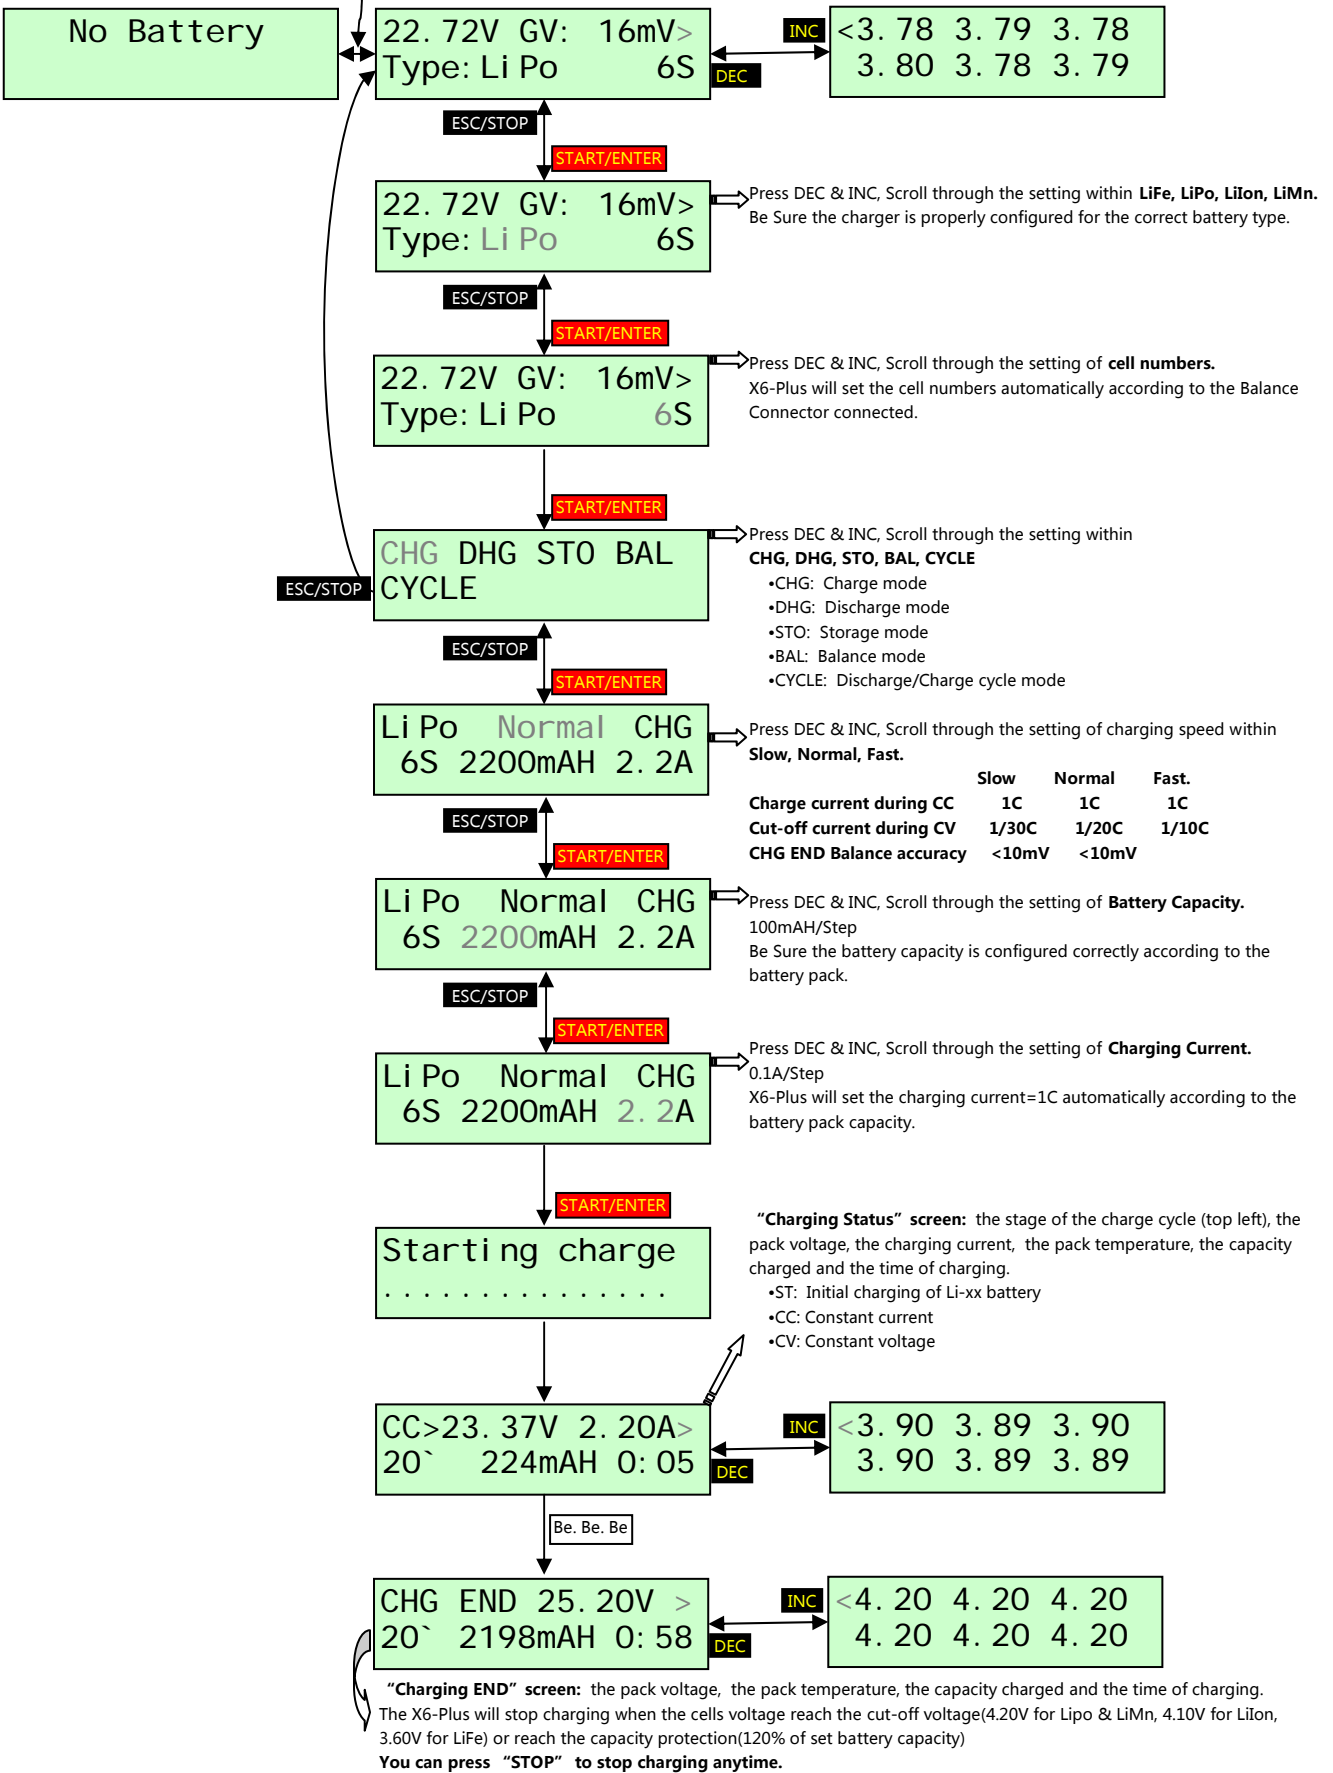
No Battery

22.72V GV: 16mV>
Type: LiPo 6S

INC
DEC

<3.78 3.79 3.78
3.80 3.78 3.79

ESC/STOP
START/ENTER

22.72V GV: 16mV>
Type: LiPo 6S

Press DEC & INC, Scroll through the setting within **LiFe, LiPo, LiIon, LiMn.**
Be Sure the charger is properly configured for the correct battery type.

ESC/STOP
START/ENTER

22.72V GV: 16mV>
Type: LiPo 6S

Press DEC & INC, Scroll through the setting of **cell numbers.**
X6-Plus will set the cell numbers automatically according to the Balance Connector connected.

START/ENTER

CHG DHG STO BAL
CYCLE

ESC/STOP

Press DEC & INC, Scroll through the setting within
**CHG, DHG, STO, BAL, CYCLE**
•CHG: Charge mode
•DHG: Discharge mode
•STO: Storage mode
•BAL: Balance mode
•CYCLE: Discharge/Charge cycle mode

ESC/STOP
START/ENTER

LiPo Normal CHG
6S 2200mAH 2.2A

Press DEC & INC, Scroll through the setting of charging speed within
**Slow, Normal, Fast.**

| | Slow | Normal | Fast. |
|---|---|---|---|
| Charge current during CC | 1C | 1C | 1C |
| Cut-off current during CV | 1/30C | 1/20C | 1/10C |
| CHG END Balance accuracy | <10mV | <10mV | |

ESC/STOP
START/ENTER

LiPo Normal CHG
6S 2200mAH 2.2A

Press DEC & INC, Scroll through the setting of **Battery Capacity.**
100mAH/Step
Be Sure the battery capacity is configured correctly according to the battery pack.

ESC/STOP
START/ENTER

LiPo Normal CHG
6S 2200mAH 2.2A

Press DEC & INC, Scroll through the setting of **Charging Current.**
0.1A/Step
X6-Plus will set the charging current=1C automatically according to the battery pack capacity.

START/ENTER

Starting charge
...............

**"Charging Status" screen:** the stage of the charge cycle (top left), the pack voltage, the charging current, the pack temperature, the capacity charged and the time of charging.
•ST: Initial charging of Li-xx battery
•CC: Constant current
•CV: Constant voltage

CC>23.37V 2.20A>
20` 224mAH 0:05

INC
DEC

<3.90 3.89 3.90
3.90 3.89 3.89

Be. Be. Be

CHG END 25.20V >
20` 2198mAH 0:58

INC
DEC

<4.20 4.20 4.20
4.20 4.20 4.20

**"Charging END" screen:** the pack voltage, the pack temperature, the capacity charged and the time of charging.
The X6-Plus will stop charging when the cells voltage reach the cut-off voltage(4.20V for Lipo & LiMn, 4.10V for LiIon, 3.60V for LiFe) or reach the capacity protection(120% of set battery capacity)
**You can press "STOP" to stop charging anytime.**